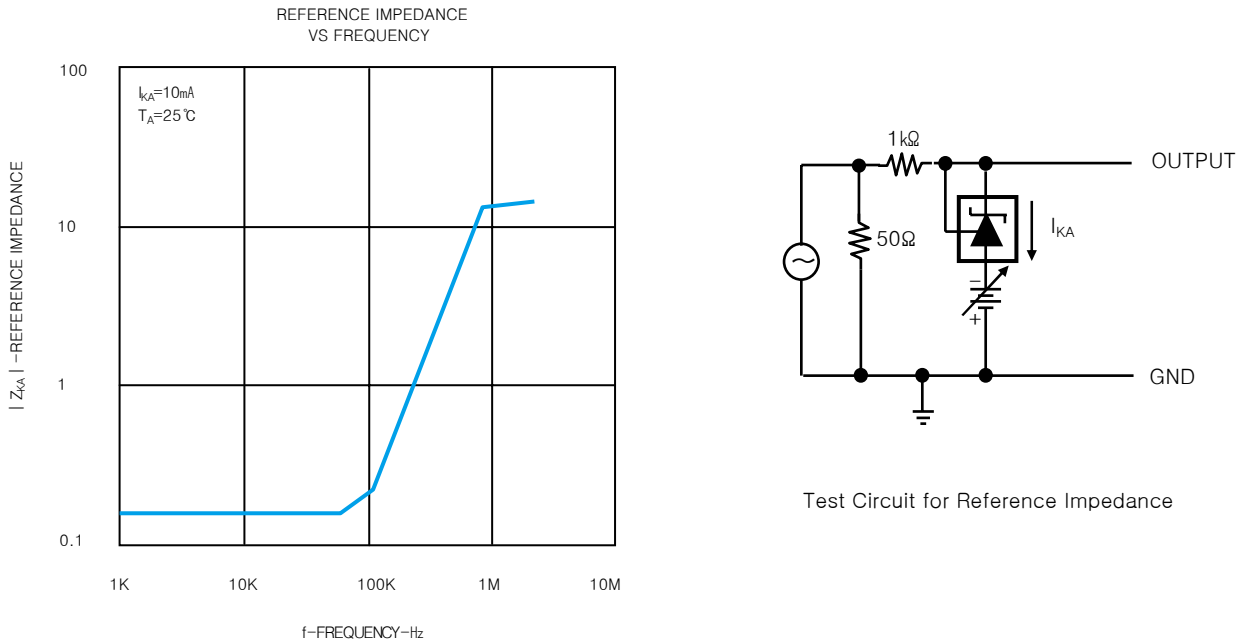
REFERENCE IMPEDANCE
VS FREQUENCY

$I_{KA}$=10mA
$T_A$=25℃

100
10
1
0.1

| $Z_{KA}$ | -REFERENCE IMPEDANCE

1K
10K
100K
1M
10M

f-FREQUENCY-Hz

1kΩ
OUTPUT
50Ω
$I_{KA}$
−
+
GND

Test Circuit for Reference Impedance